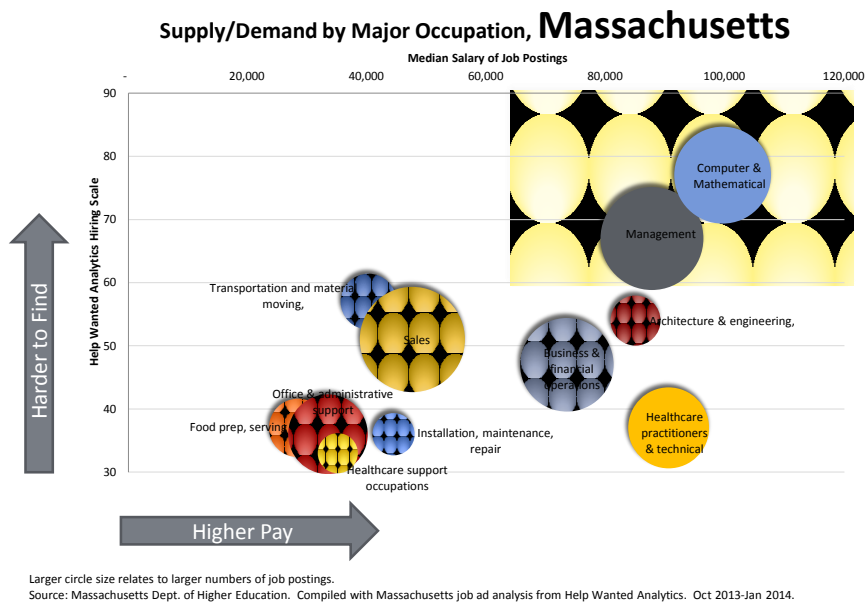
Supply/Demand by Major Occupation, Massachusetts

Median Salary of Job Postings

- 20,000 40,000 60,000 80,000 100,000 120,000

90
80
70
60
50
40
30

Help Wanted Analytics Hiring Scale

Harder to Find

Computer & Mathematical

Management

Transportation and materia moving,

Sales

Architecture & engineering,

Business & financial operations

Office & administrative support

Food prep, serving

Installation, maintenance, repair

Healthcare practitioners & technical

Healthcare support occupations

Higher Pay

Larger circle size relates to larger numbers of job postings.
Source: Massachusetts Dept. of Higher Education. Compiled with Massachusetts job ad analysis from Help Wanted Analytics. Oct 2013-Jan 2014.